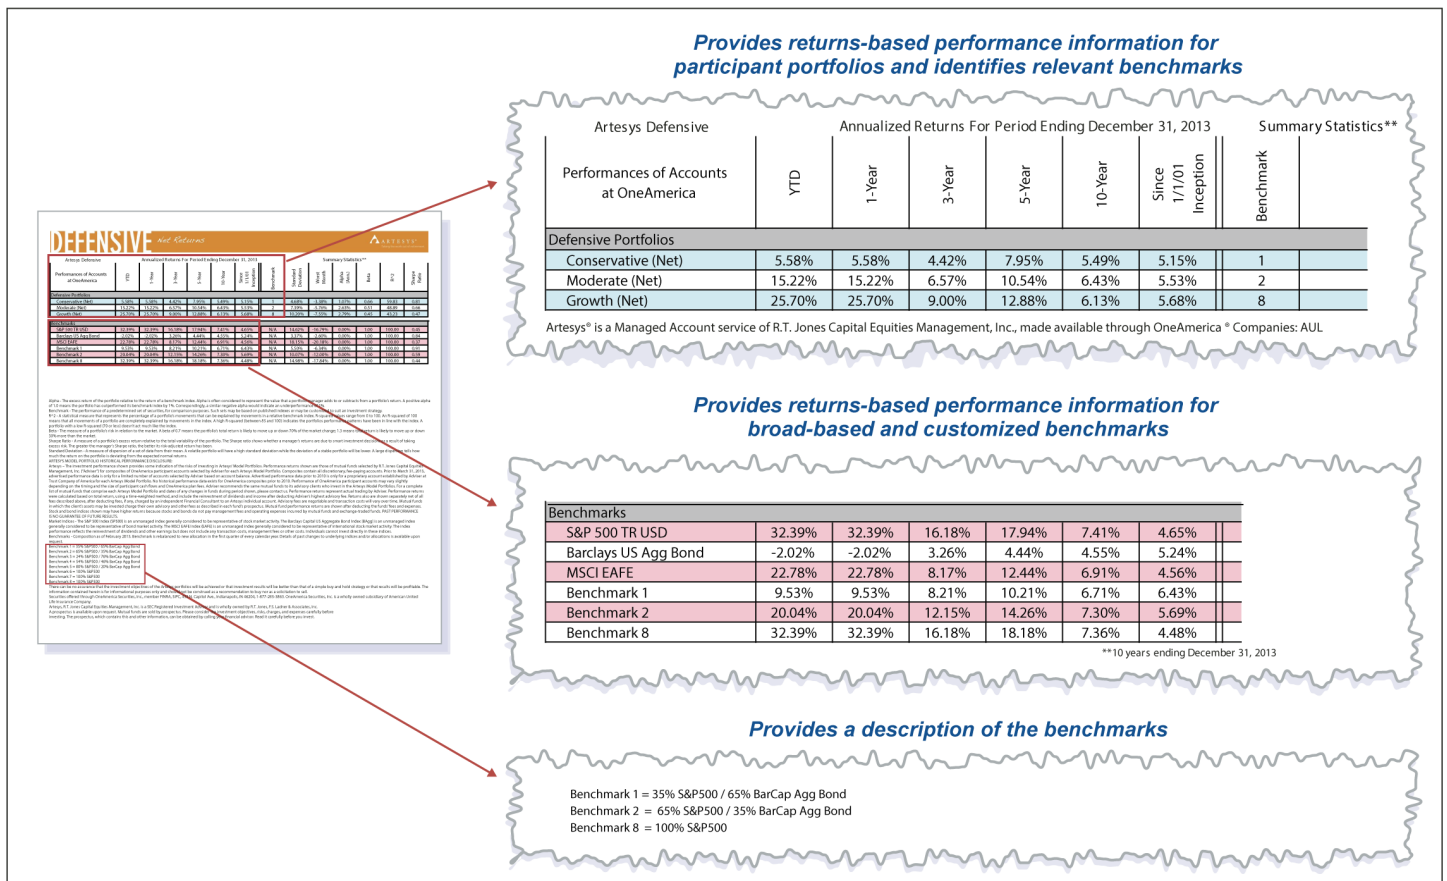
DEFENSIVE Net Returns

ARTESYS

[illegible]

Provides returns-based performance information for participant portfolios and identifies relevant benchmarks

| Artesys Defensive | Annualized Returns For Period Ending December 31, 2013 | | | | | | Summary Statistics** |
|---|---|---|---|---|---|---|---|
| Performances of Accounts at OneAmerica | YTD | 1-Year | 3-Year | 5-Year | 10-Year | Since 1/1/01 Inception | Benchmark |
| Defensive Portfolios | | | | | | | |
| Conservative (Net) | 5.58% | 5.58% | 4.42% | 7.95% | 5.49% | 5.15% | 1 |
| Moderate (Net) | 15.22% | 15.22% | 6.57% | 10.54% | 6.43% | 5.53% | 2 |
| Growth (Net) | 25.70% | 25.70% | 9.00% | 12.88% | 6.13% | 5.68% | 8 |

Artesys® is a Managed Account service of R.T. Jones Capital Equities Management, Inc., made available through OneAmerica ® Companies: AUL

Provides returns-based performance information for broad-based and customized benchmarks

| Benchmarks | | | | | | |
|---|---|---|---|---|---|---|
| S&P 500 TR USD | 32.39% | 32.39% | 16.18% | 17.94% | 7.41% | 4.65% |
| Barclays US Agg Bond | -2.02% | -2.02% | 3.26% | 4.44% | 4.55% | 5.24% |
| MSCI EAFE | 22.78% | 22.78% | 8.17% | 12.44% | 6.91% | 4.56% |
| Benchmark 1 | 9.53% | 9.53% | 8.21% | 10.21% | 6.71% | 6.43% |
| Benchmark 2 | 20.04% | 20.04% | 12.15% | 14.26% | 7.30% | 5.69% |
| Benchmark 8 | 32.39% | 32.39% | 16.18% | 18.18% | 7.36% | 4.48% |

**10 years ending December 31, 2013

Provides a description of the benchmarks

Benchmark 1 = 35% S&P500 / 65% BarCap Agg Bond
Benchmark 2 = 65% S&P500 / 35% BarCap Agg Bond
Benchmark 8 = 100% S&P500